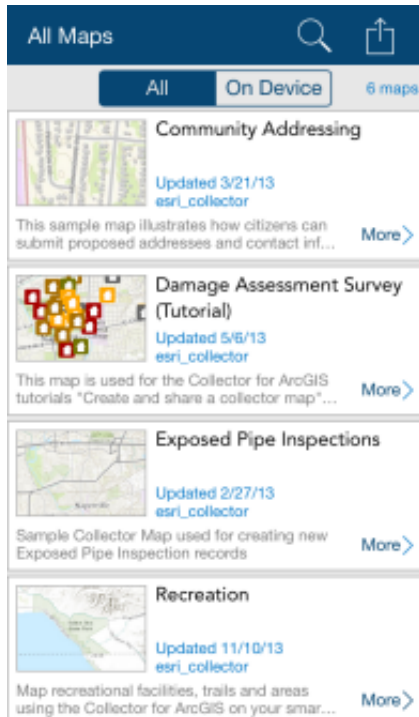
All Maps

All On Device 6 maps

Community Addressing
Updated 3/21/13
esri_collector
This sample map illustrates how citizens can submit proposed addresses and contact inf...
More

Damage Assessment Survey (Tutorial)
Updated 5/6/13
esri_collector
This map is used for the Collector for ArcGIS tutorials "Create and share a collector map"...
More

Exposed Pipe Inspections
Updated 2/27/13
esri_collector
Sample Collector Map used for creating new Exposed Pipe Inspection records
More

Recreation
Updated 11/10/13
esri_collector
Map recreational facilities, trails and areas using the Collector for ArcGIS on your smar...
More